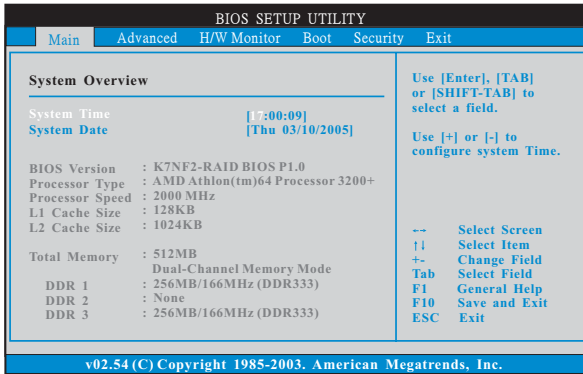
BIOS SETUP UTILITY

Main Advanced H/W Monitor Boot Security Exit

System Overview

System Time [17:00:09]
System Date [Thu 03/10/2005]

BIOS Version : K7NF2-RAID BIOS P1.0
Processor Type : AMD Athlon(tm)64 Processor 3200+
Processor Speed : 2000 MHz
L1 Cache Size : 128KB
L2 Cache Size : 1024KB

Total Memory : 512MB
Dual-Channel Memory Mode
DDR 1 : 256MB/166MHz (DDR333)
DDR 2 : None
DDR 3 : 256MB/166MHz (DDR333)

Use [Enter], [TAB] or [SHIFT-TAB] to select a field.

Use [+] or [-] to configure system Time.

←→ Select Screen
↑↓ Select Item
+- Change Field
Tab Select Field
F1 General Help
F10 Save and Exit
ESC Exit

v02.54 (C) Copyright 1985-2003. American Megatrends, Inc.